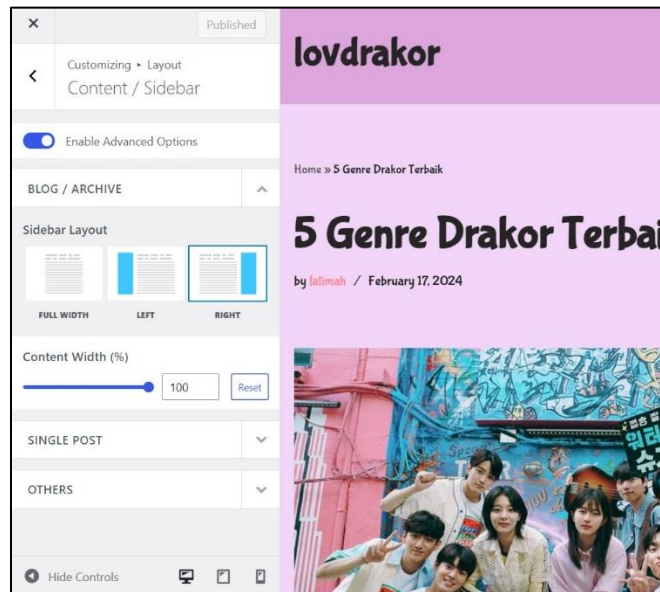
×

Published

Customizing ▸ Layout
Content / Sidebar

Enable Advanced Options

BLOG / ARCHIVE

Sidebar Layout

FULL WIDTH

LEFT

RIGHT

Content Width (%)

100

Reset

SINGLE POST

OTHERS

Hide Controls

lovdrakor

Home » 5 Genre Drakor Terbaik

5 Genre Drakor Terbai

by fatimah / February 17, 2024